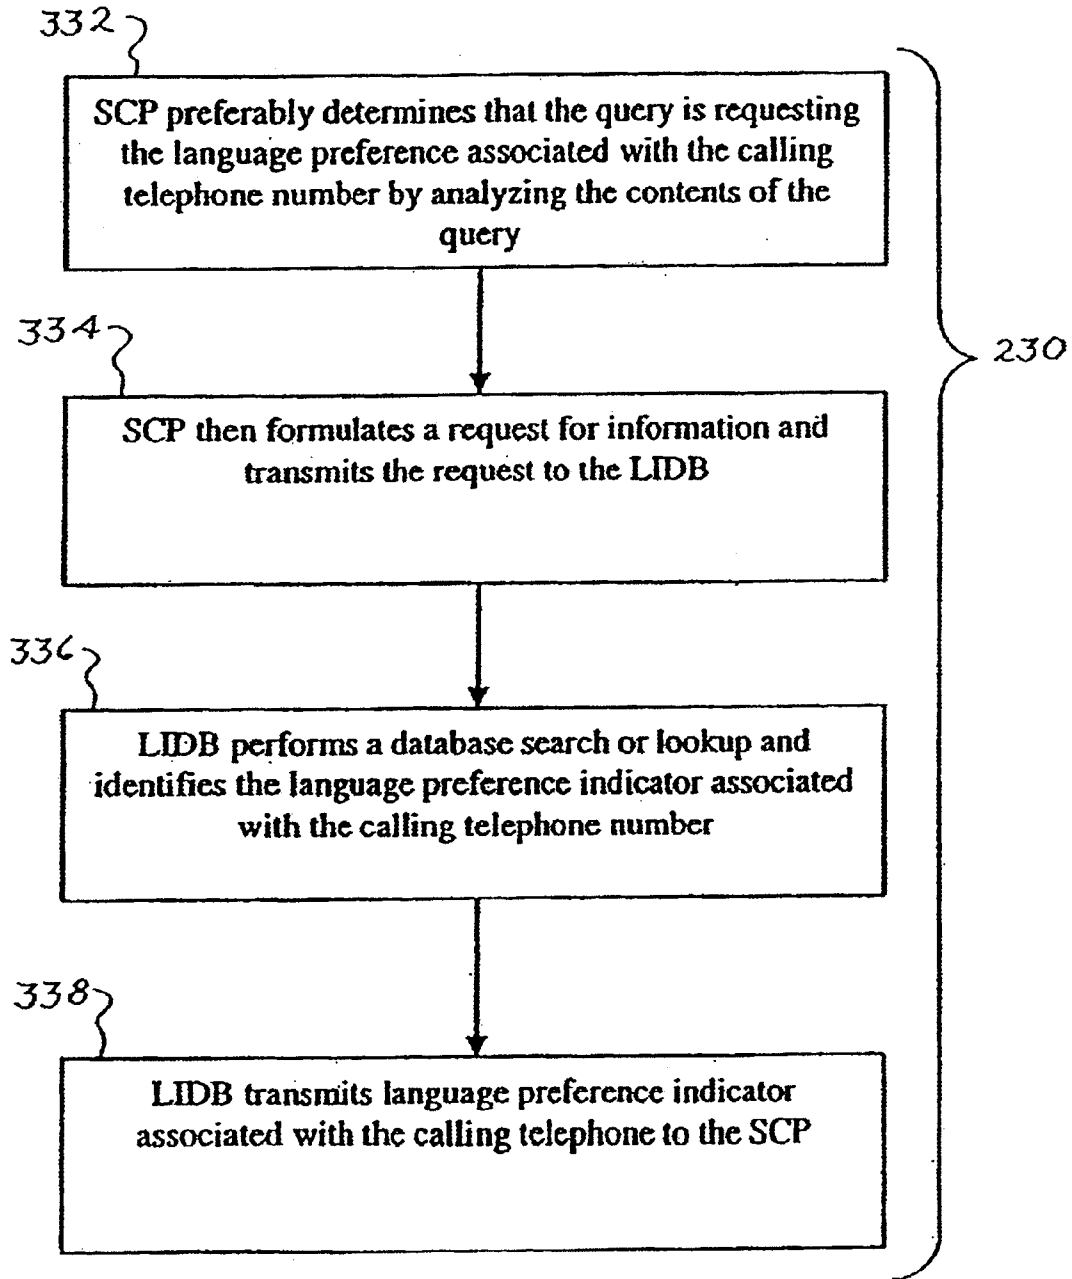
332

SCP preferably determines that the query is requesting the language preference associated with the calling telephone number by analyzing the contents of the query

334

SCP then formulates a request for information and transmits the request to the LIDB

336

LIDB performs a database search or lookup and identifies the language preference indicator associated with the calling telephone number

338

LIDB transmits language preference indicator associated with the calling telephone to the SCP

230